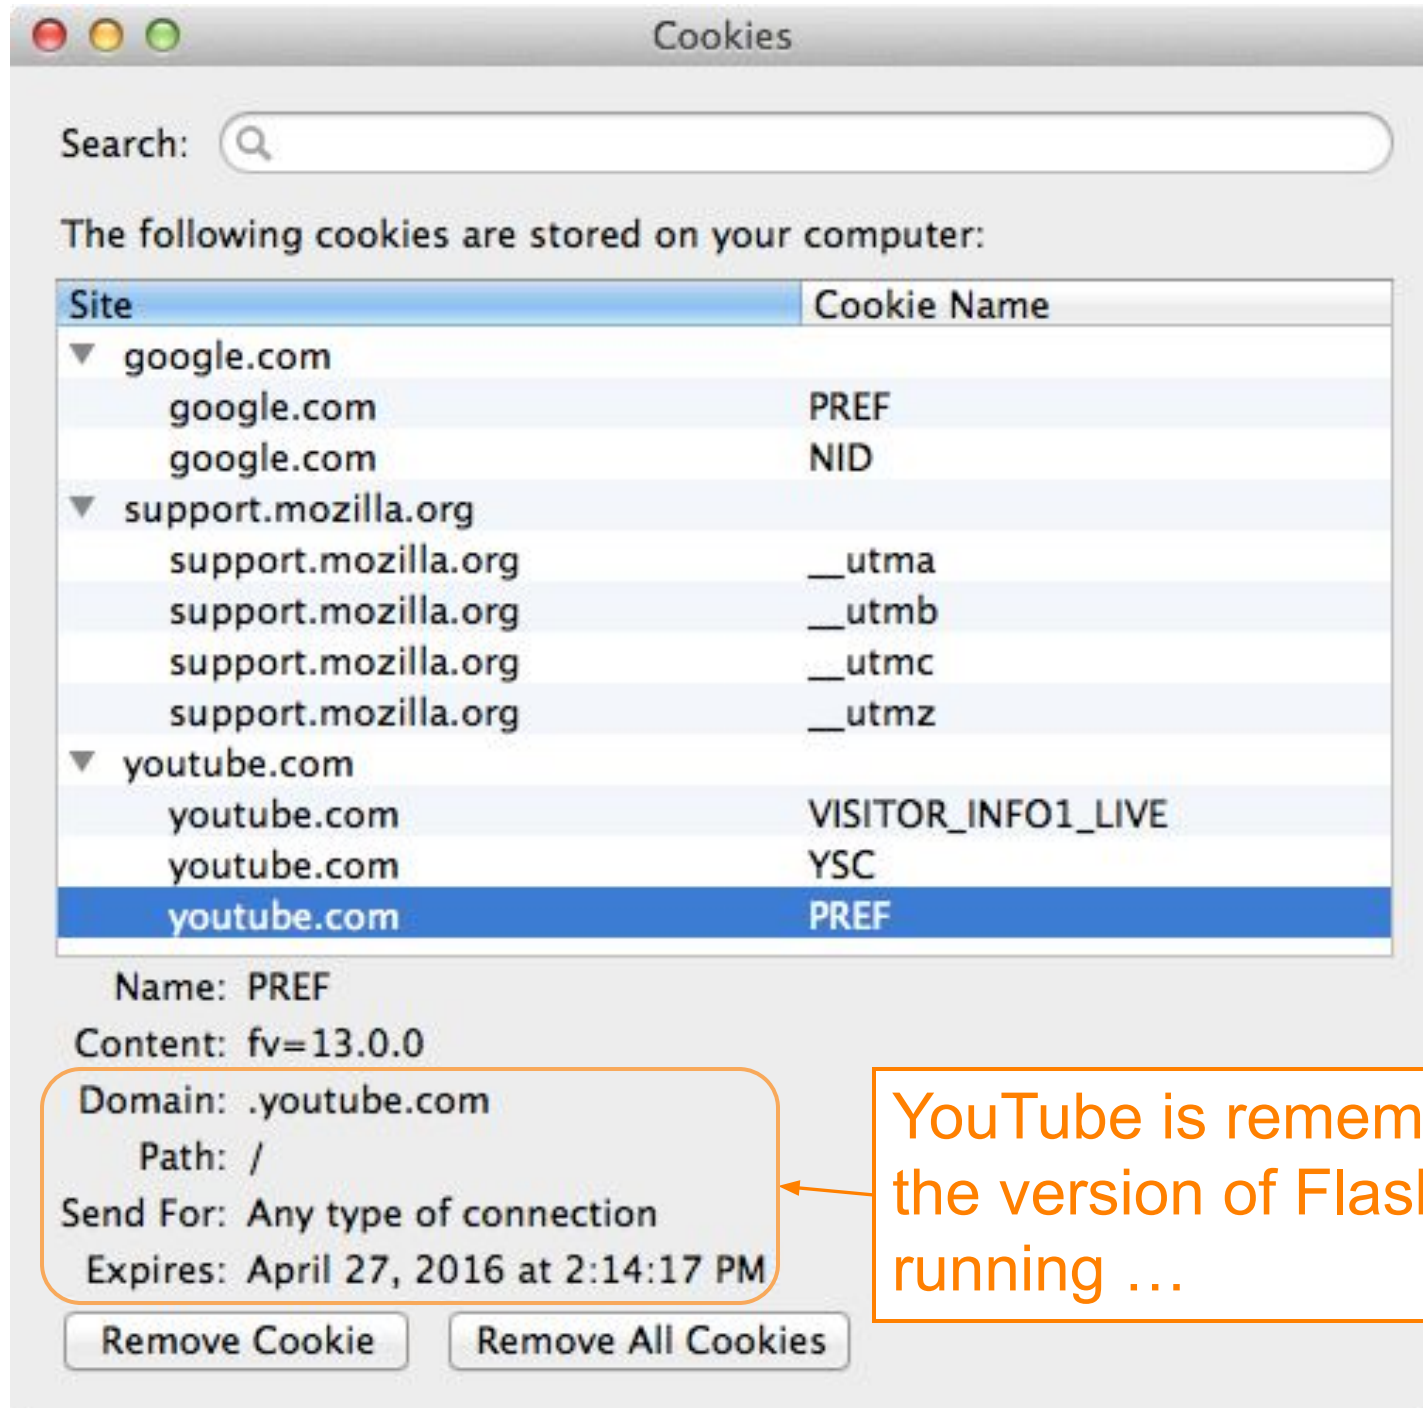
Cookies

Search:

The following cookies are stored on your computer:

| Site | Cookie Name |
|---|---|
| google.com | |
| google.com | PREF |
| google.com | NID |
| support.mozilla.org | |
| support.mozilla.org | __utma |
| support.mozilla.org | __utmb |
| support.mozilla.org | __utmc |
| support.mozilla.org | __utmz |
| youtube.com | |
| youtube.com | VISITOR_INFO1_LIVE |
| youtube.com | YSC |
| youtube.com | PREF |

Name: PREF
Content: fv=13.0.0
Domain: .youtube.com
Path: /
Send For: Any type of connection
Expires: April 27, 2016 at 2:14:17 PM

YouTube is remem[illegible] the version of Flas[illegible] running …

Remove Cookie
Remove All Cookies